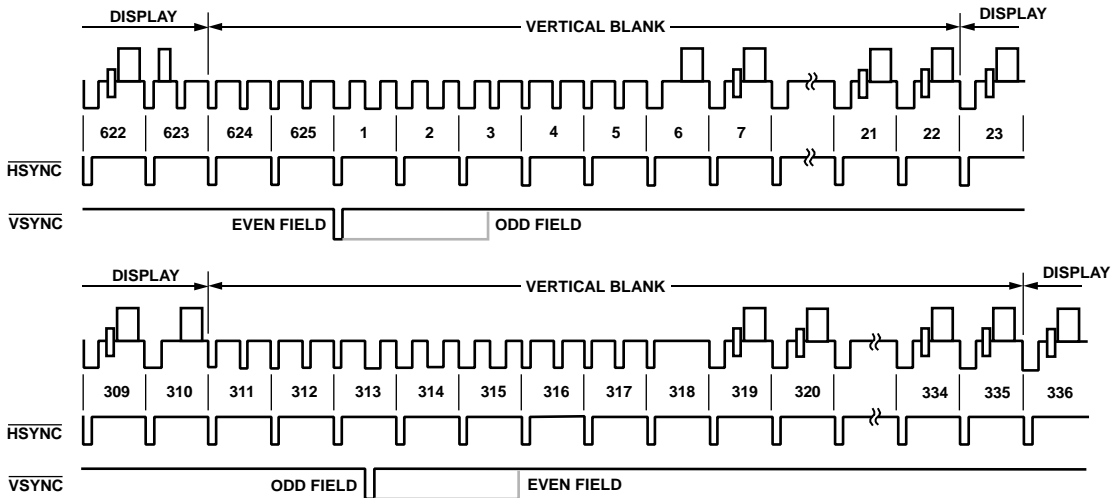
DISPLAY
VERTICAL BLANK
DISPLAY

622 623 624 625 1 2 3 4 5 6 7 21 22 23

$\overline{\text{HSYNC}}$

$\overline{\text{VSYNC}}$

EVEN FIELD
ODD FIELD

DISPLAY
VERTICAL BLANK
DISPLAY

309 310 311 312 313 314 315 316 317 318 319 320 334 335 336

$\overline{\text{HSYNC}}$

$\overline{\text{VSYNC}}$

ODD FIELD
EVEN FIELD